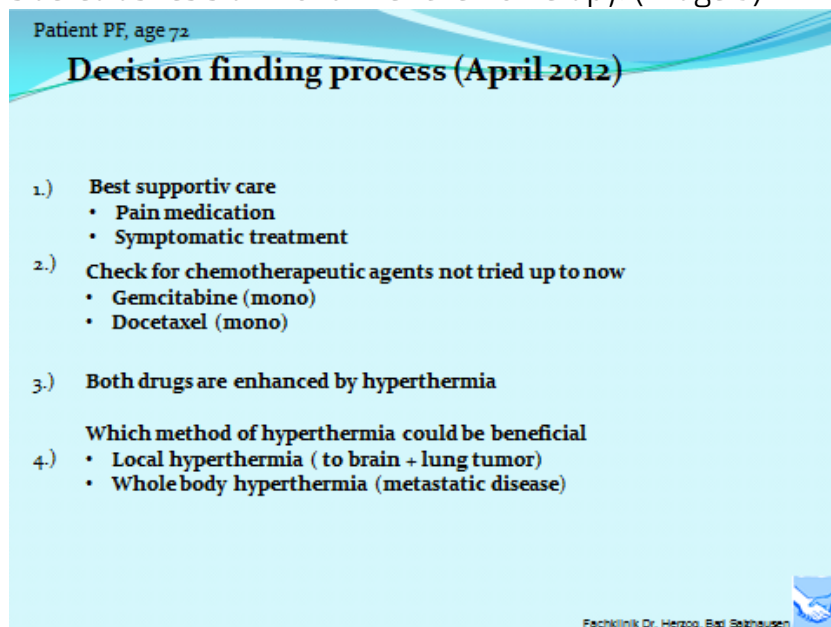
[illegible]

Patient PF, age 72

Decision finding process (April 2012)

1.) Best supportiv care
• Pain medication
• Symptomatic treatment

2.) Check for chemotherapeutic agents not tried up to now
• Gemcitabine (mono)
• Docetaxel (mono)

3.) Both drugs are enhanced by hyperthermia

Which method of hyperthermia could be beneficial

4.) • Local hyperthermia ( to brain + lung tumor)
• Whole body hyperthermia (metastatic disease)

Fachklinik Dr. Herzog, Bad Salzhausen